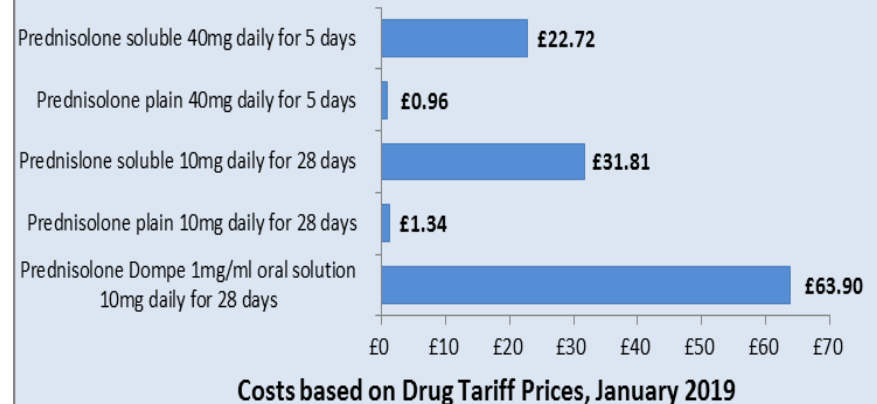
Prednisolone soluble 40mg daily for 5 days £22.72

Prednisolone plain 40mg daily for 5 days £0.96

Prednislone soluble 10mg daily for 28 days £31.81

Prednisolone plain 10mg daily for 28 days £1.34

Prednisolone Dompe 1mg/ml oral solution 10mg daily for 28 days £63.90

£0 £10 £20 £30 £40 £50 £60 £70

Costs based on Drug Tariff Prices, January 2019